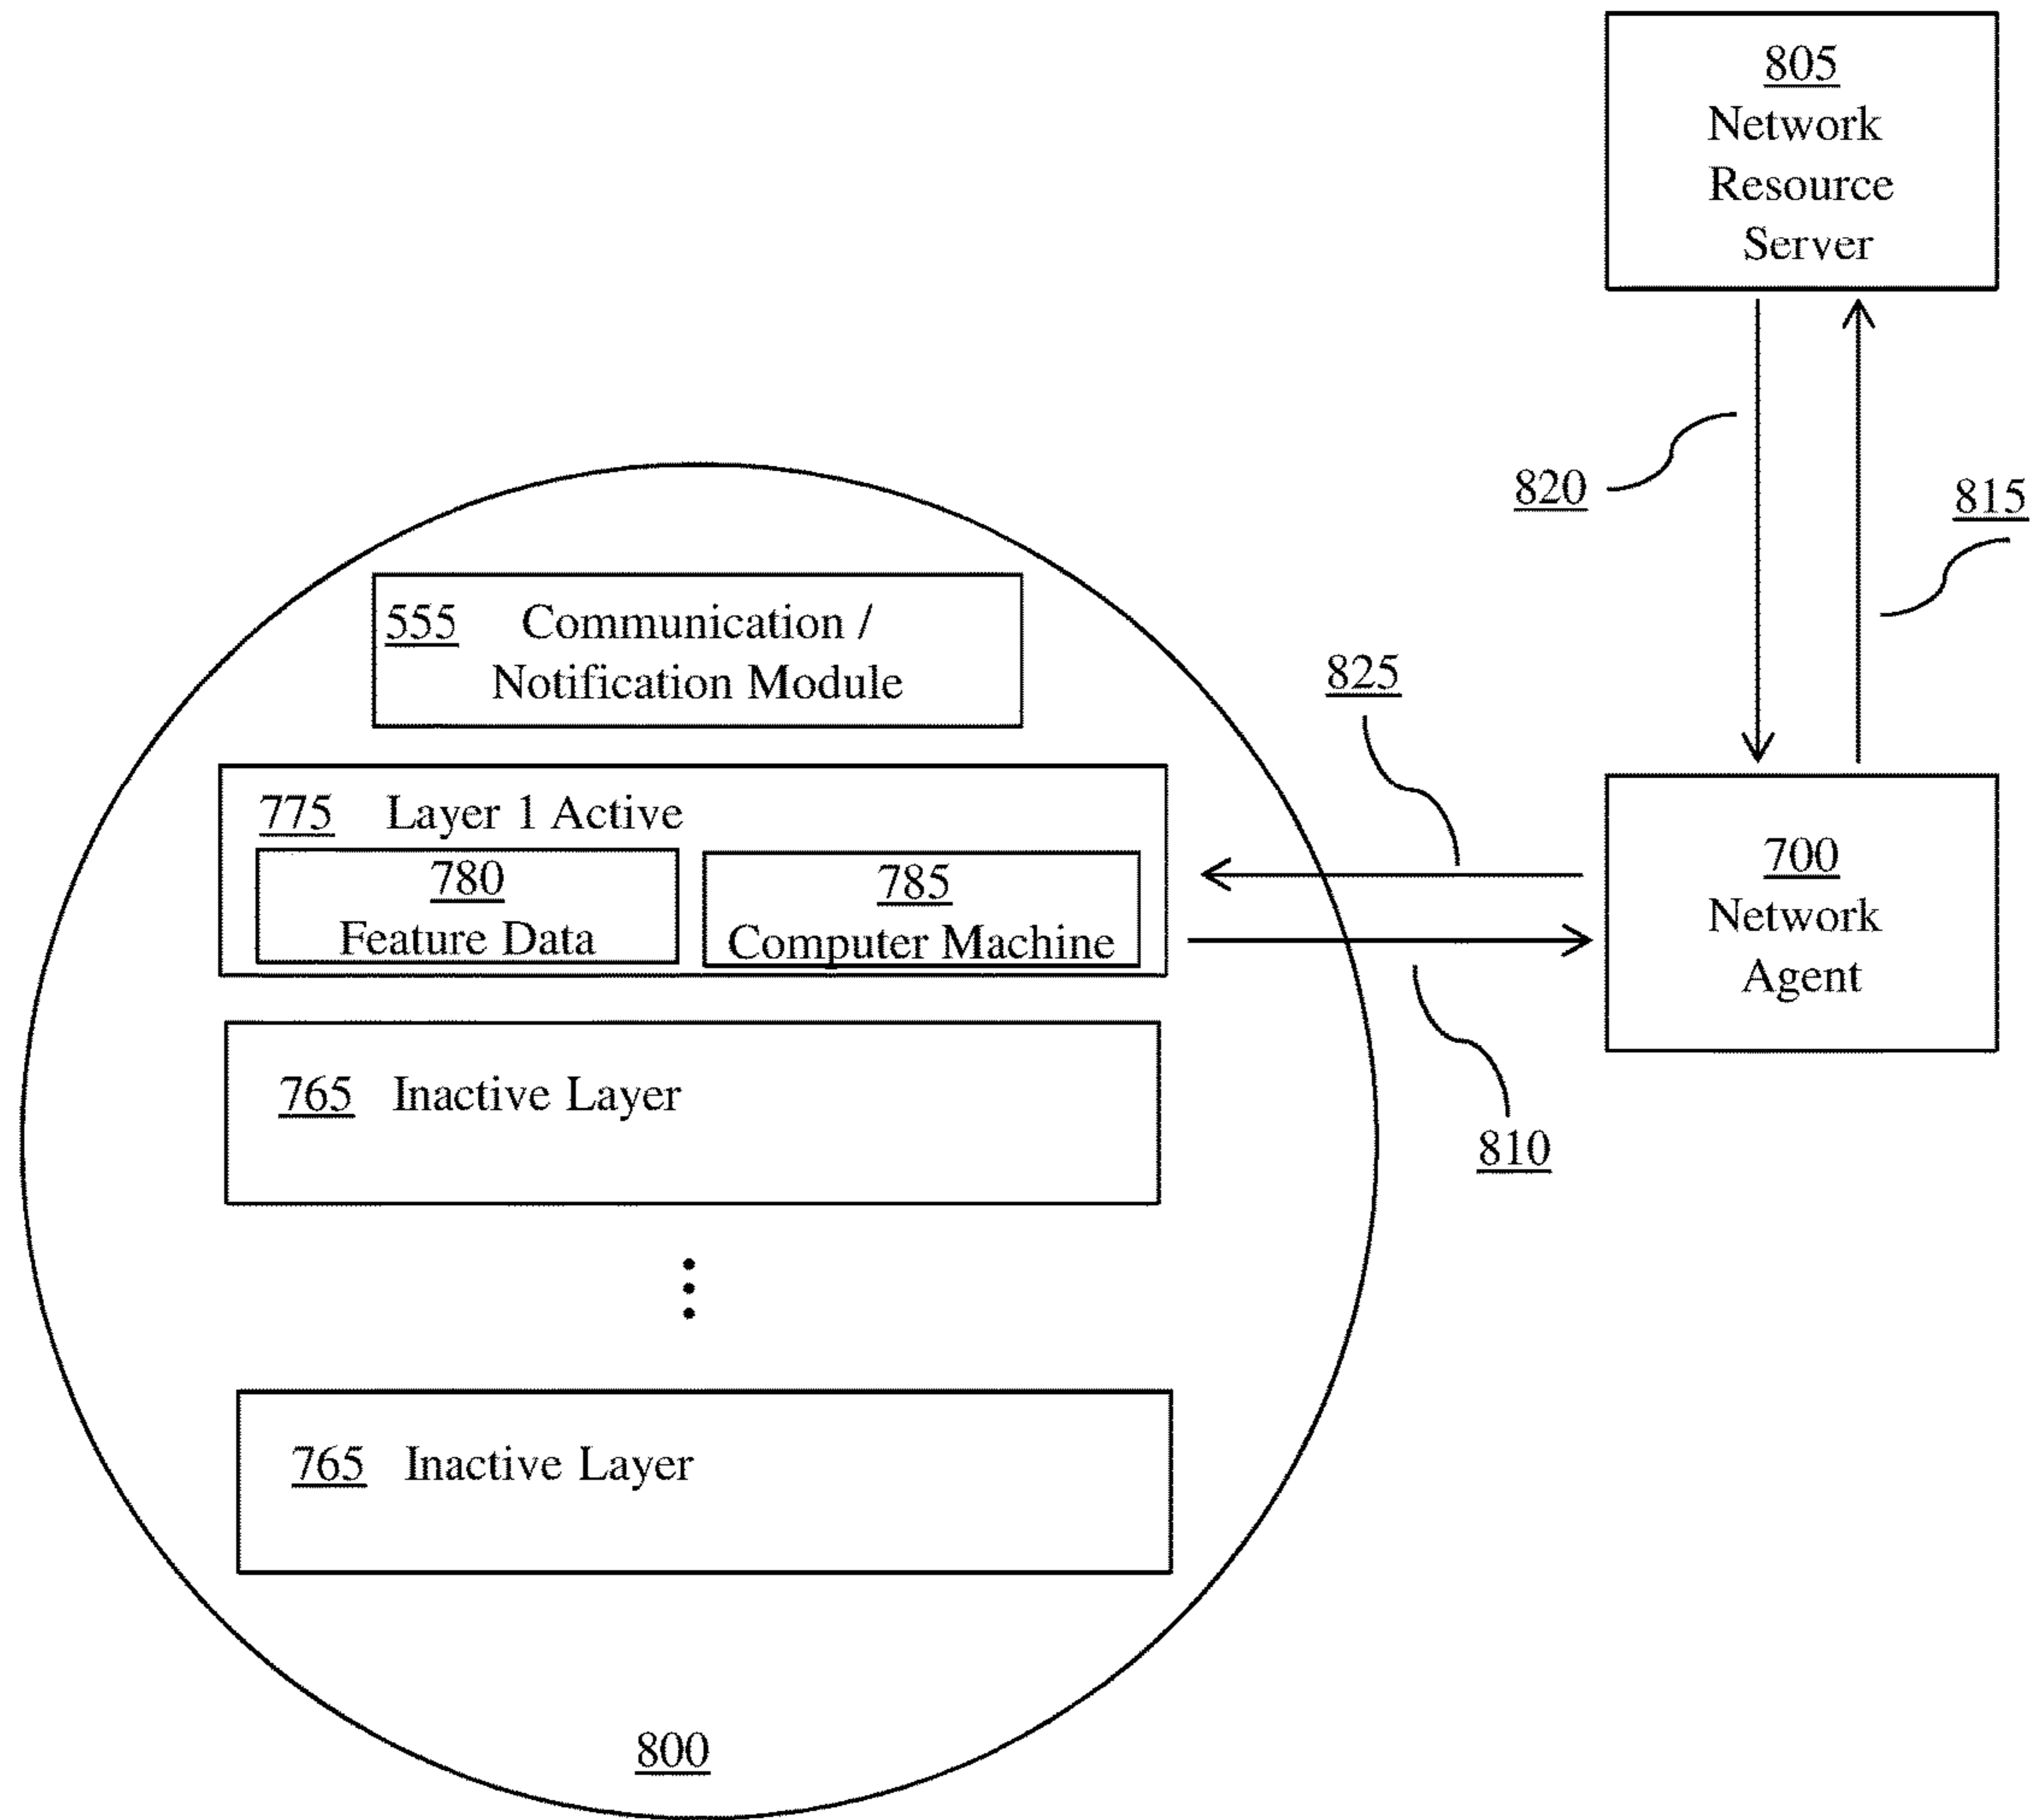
805
Network
Resource
Server

820

815

555 Communication / Notification Module

825

775 Layer 1 Active

780
Feature Data

785
Computer Machine

700
Network
Agent

765 Inactive Layer

810

765 Inactive Layer

800